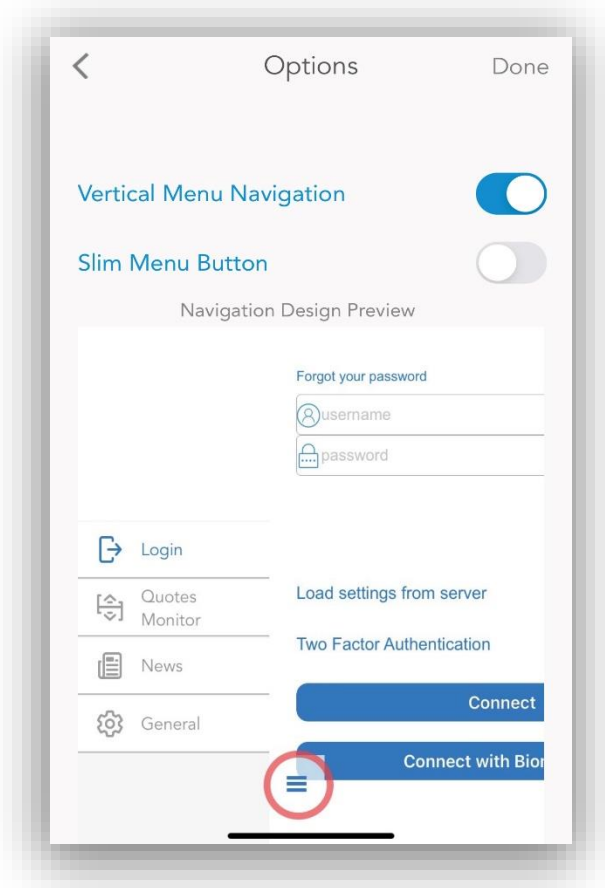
<

Options

Done

Vertical Menu Navigation

Slim Menu Button

Navigation Design Preview

Forgot your password

username

password

Login

Quotes Monitor

News

General

Load settings from server

Two Factor Authentication

Connect

Connect with Bio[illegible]